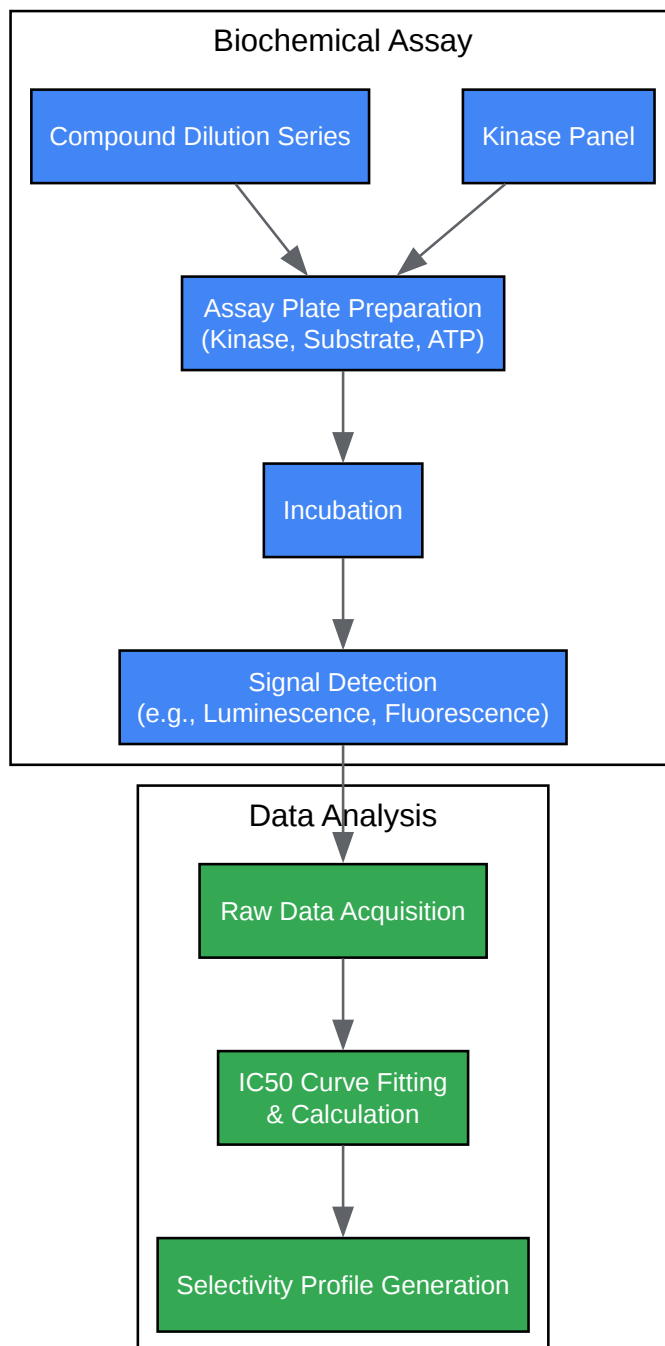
Biochemical Assay

Compound Dilution Series

Kinase Panel

Assay Plate Preparation (Kinase, Substrate, ATP)

Incubation

Signal Detection (e.g., Luminescence, Fluorescence)

Data Analysis

Raw Data Acquisition

IC50 Curve Fitting & Calculation

Selectivity Profile Generation